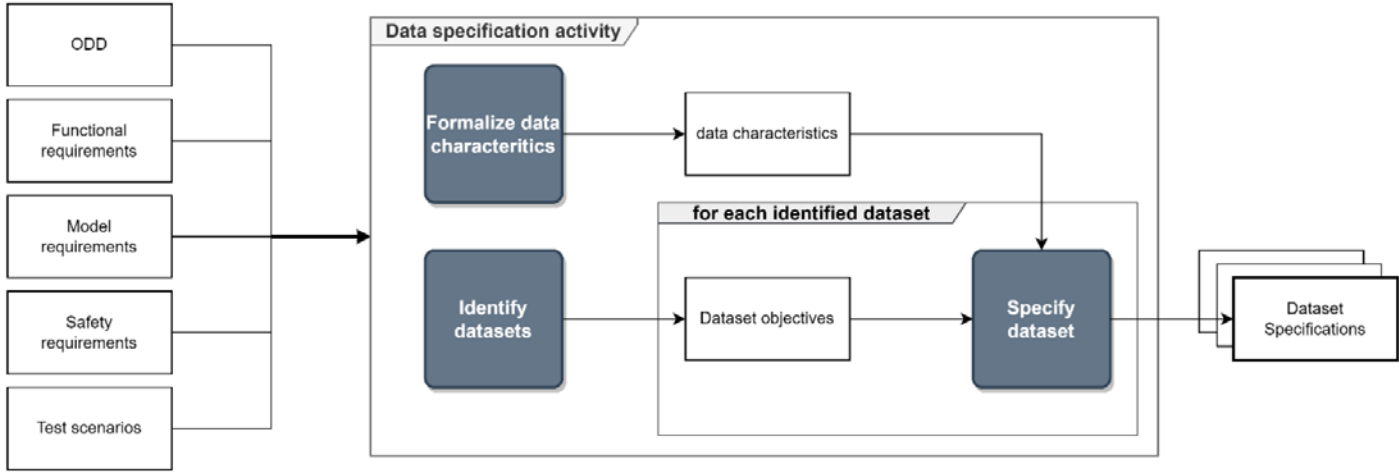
ODD

Functional requirements

Model requirements

Safety requirements

Test scenarios

Data specification activity

Formalize data characteritics

data characteristics

for each identified dataset

Identify datasets

Dataset objectives

Specify dataset

Dataset Specifications